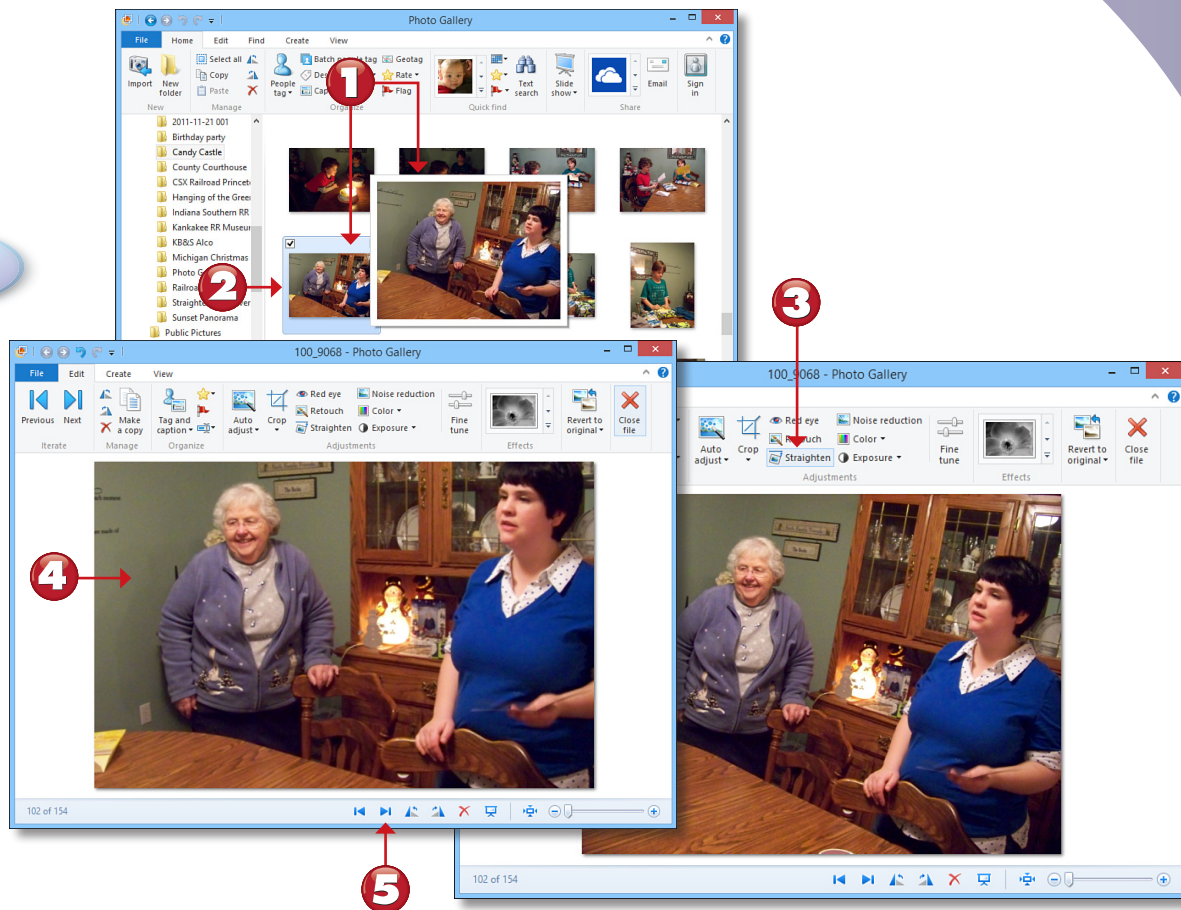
Photo Gallery

File Home Edit Find Create View

Import New folder
New

Select all Copy Paste
Manage

People tag Batch people tag Geotag Rate Flag
Organize

Text search
Quick find

Slide show

Email
Share

Sign in

2011-11-21 001
Birthday party
Candy Castle
County Courthouse
CSX Railroad Princet
Hanging of the Gree
Indiana Southern RR
Kankakee RR Museu
KB&S Alco
Michigan Christmas
Photo G
Railroa
Straighte
Sunset Panorama
Public Pictures

1

2

3

100_9068 - Photo Gallery

File Edit Create View

Previous Next
Iterate

Make a copy
Manage

Tag and caption
Organize

Auto adjust Crop Red eye Retouch Straighten Noise reduction Color Exposure Fine tune
Adjustments

Effects

Revert to original Close file

4

102 of 154

5

100_9068 - Photo Gallery

Auto adjust Crop Red eye Retouch Straighten Noise reduction Color Exposure Fine tune
Adjustments

Effects

Revert to original Close file

102 of 154